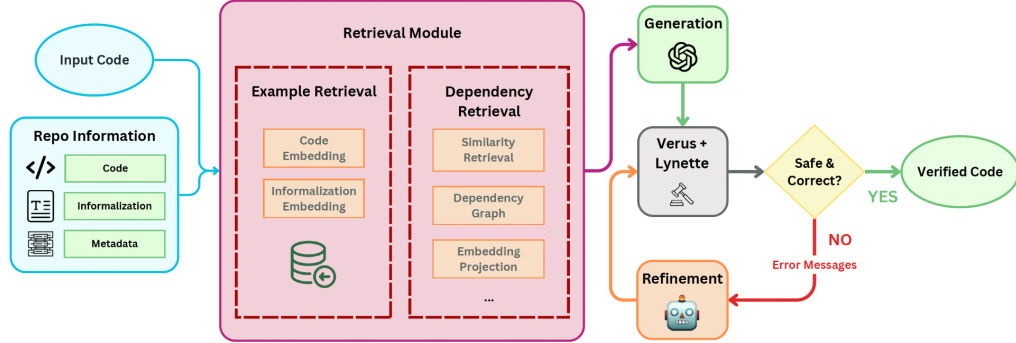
Input Code

Repo Information

Code

Informalization

Metadata

Retrieval Module

Example Retrieval

Code Embedding

Informalization Embedding

Dependency Retrieval

Similarity Retrieval

Dependency Graph

Embedding Projection

...

Generation

Verus + Lynette

Safe & Correct?

YES

Verified Code

NO

Error Messages

Refinement